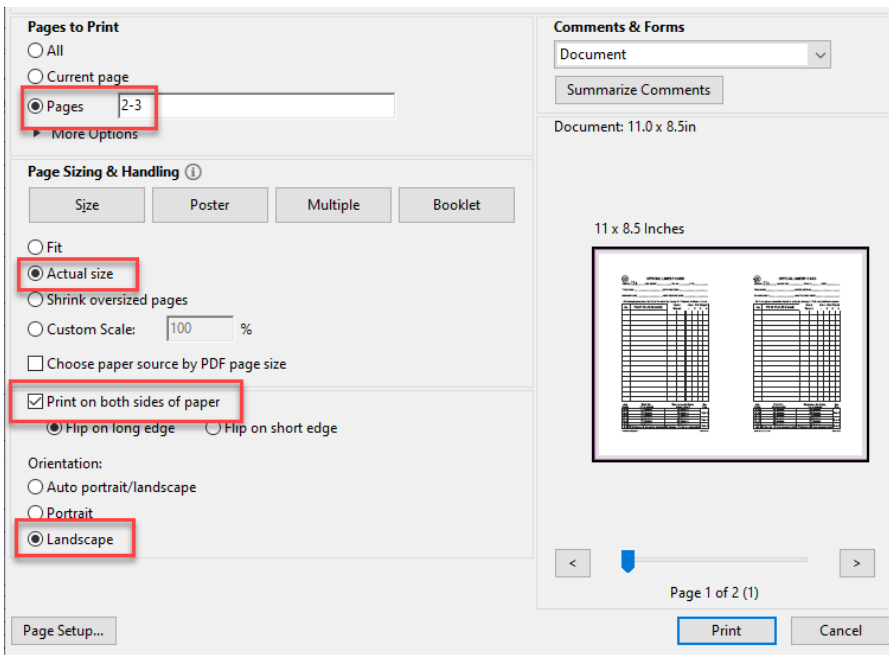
Pages to Print
All
Current page
Pages 2-3
More Options

Page Sizing & Handling

Size
Poster
Multiple
Booklet

Fit
Actual size
Shrink oversized pages
Custom Scale: 100 %
Choose paper source by PDF page size

Print on both sides of paper
Flip on long edge
Flip on short edge

Orientation:
Auto portrait/landscape
Portrait
Landscape

Comments & Forms
Document
Summarize Comments

Document: 11.0 x 8.5in

11 x 8.5 Inches

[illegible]

<
>
Page 1 of 2 (1)

Page Setup...
Print
Cancel